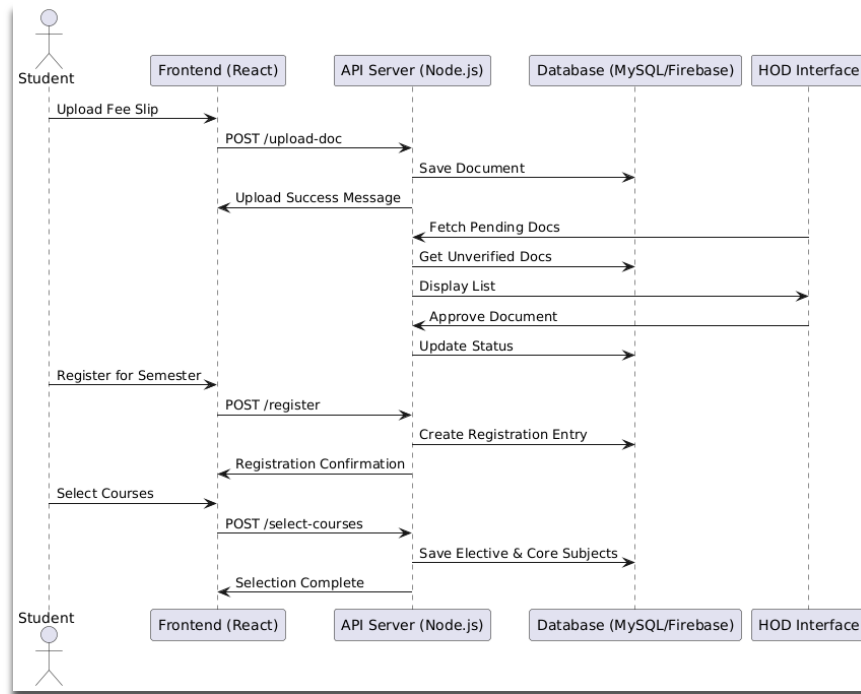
Student

Frontend (React)

API Server (Node.js)

Database (MySQL/Firebase)

HOD Interface

Upload Fee Slip

POST /upload-doc

Save Document

Upload Success Message

Fetch Pending Docs

Get Unverified Docs

Display List

Approve Document

Update Status

Register for Semester

POST /register

Create Registration Entry

Registration Confirmation

Select Courses

POST /select-courses

Save Elective & Core Subjects

Selection Complete

Student

Frontend (React)

API Server (Node.js)

Database (MySQL/Firebase)

HOD Interface